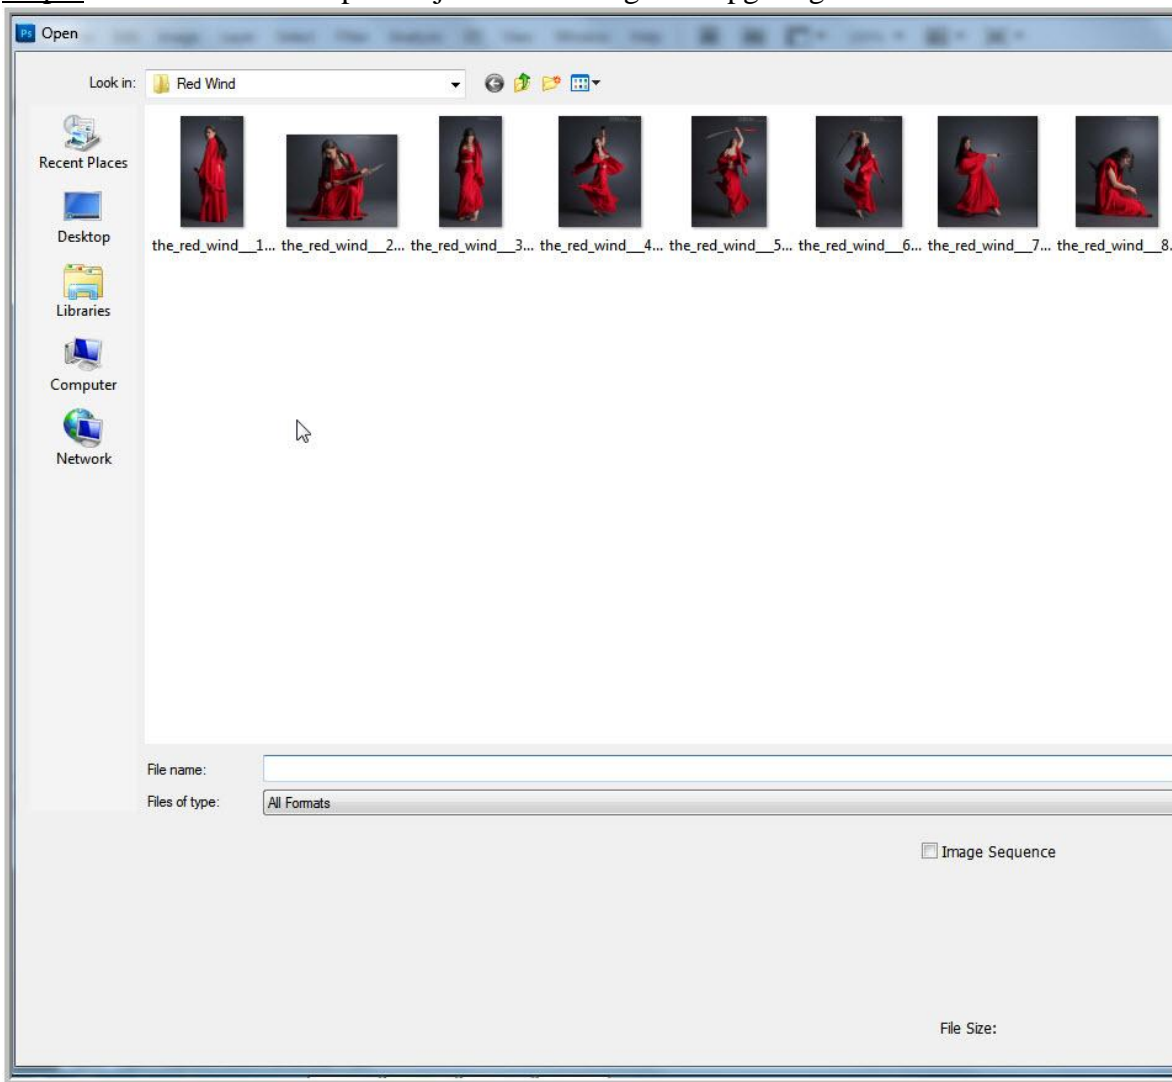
Open

Look in: Red Wind

Recent Places

Desktop

Libraries

Computer

Network

the_red_wind__1... the_red_wind__2... the_red_wind__3... the_red_wind__4... the_red_wind__5... the_red_wind__6... the_red_wind__7... the_red_wind__8.

File name:

Files of type: All Formats

Image Sequence

File Size: